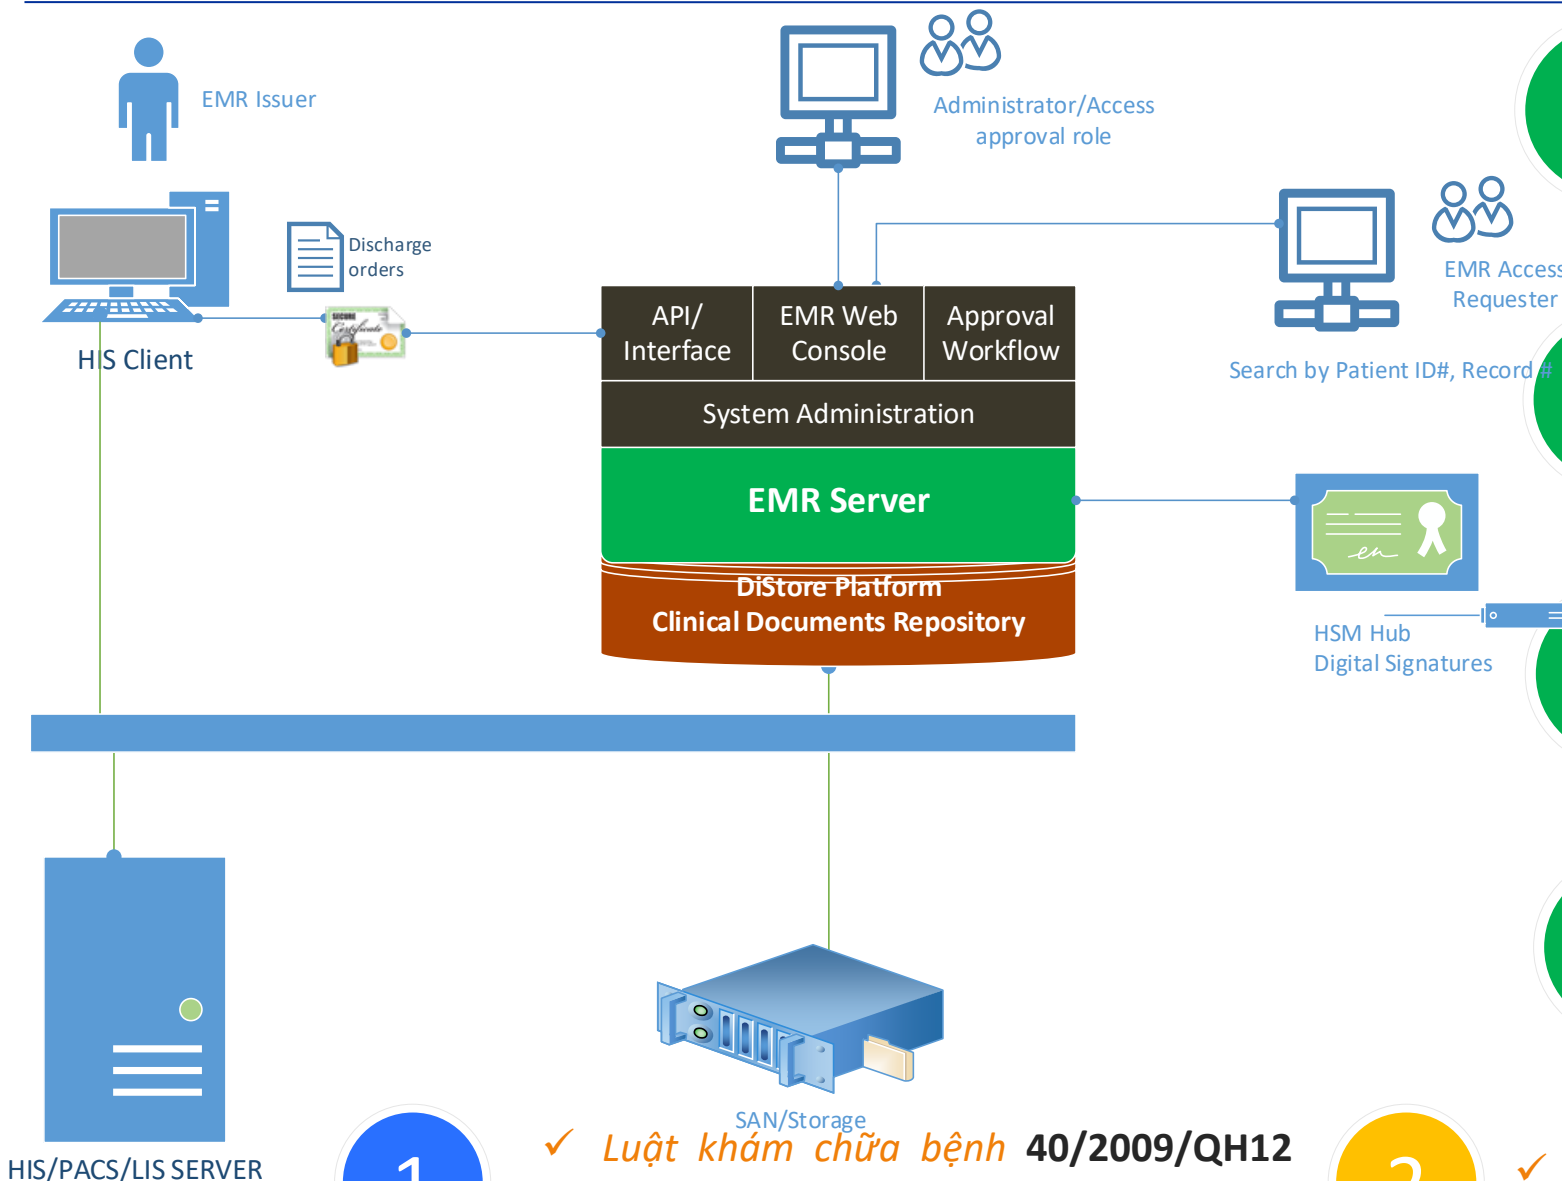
EMR Issuer

Administrator/Access approval role

Discharge orders

HIS Client

API/ Interface

EMR Web Console

Approval Workflow

System Administration

EMR Server

DiStore Platform
Clinical Documents Repository

EMR Access Requester

Search by Patient ID#, Record #

HSM Hub
Digital Signatures

SAN/Storage

HIS/PACS/LIS SERVER

✓ Luật khám chữa bệnh 40/2009/QH12

✓